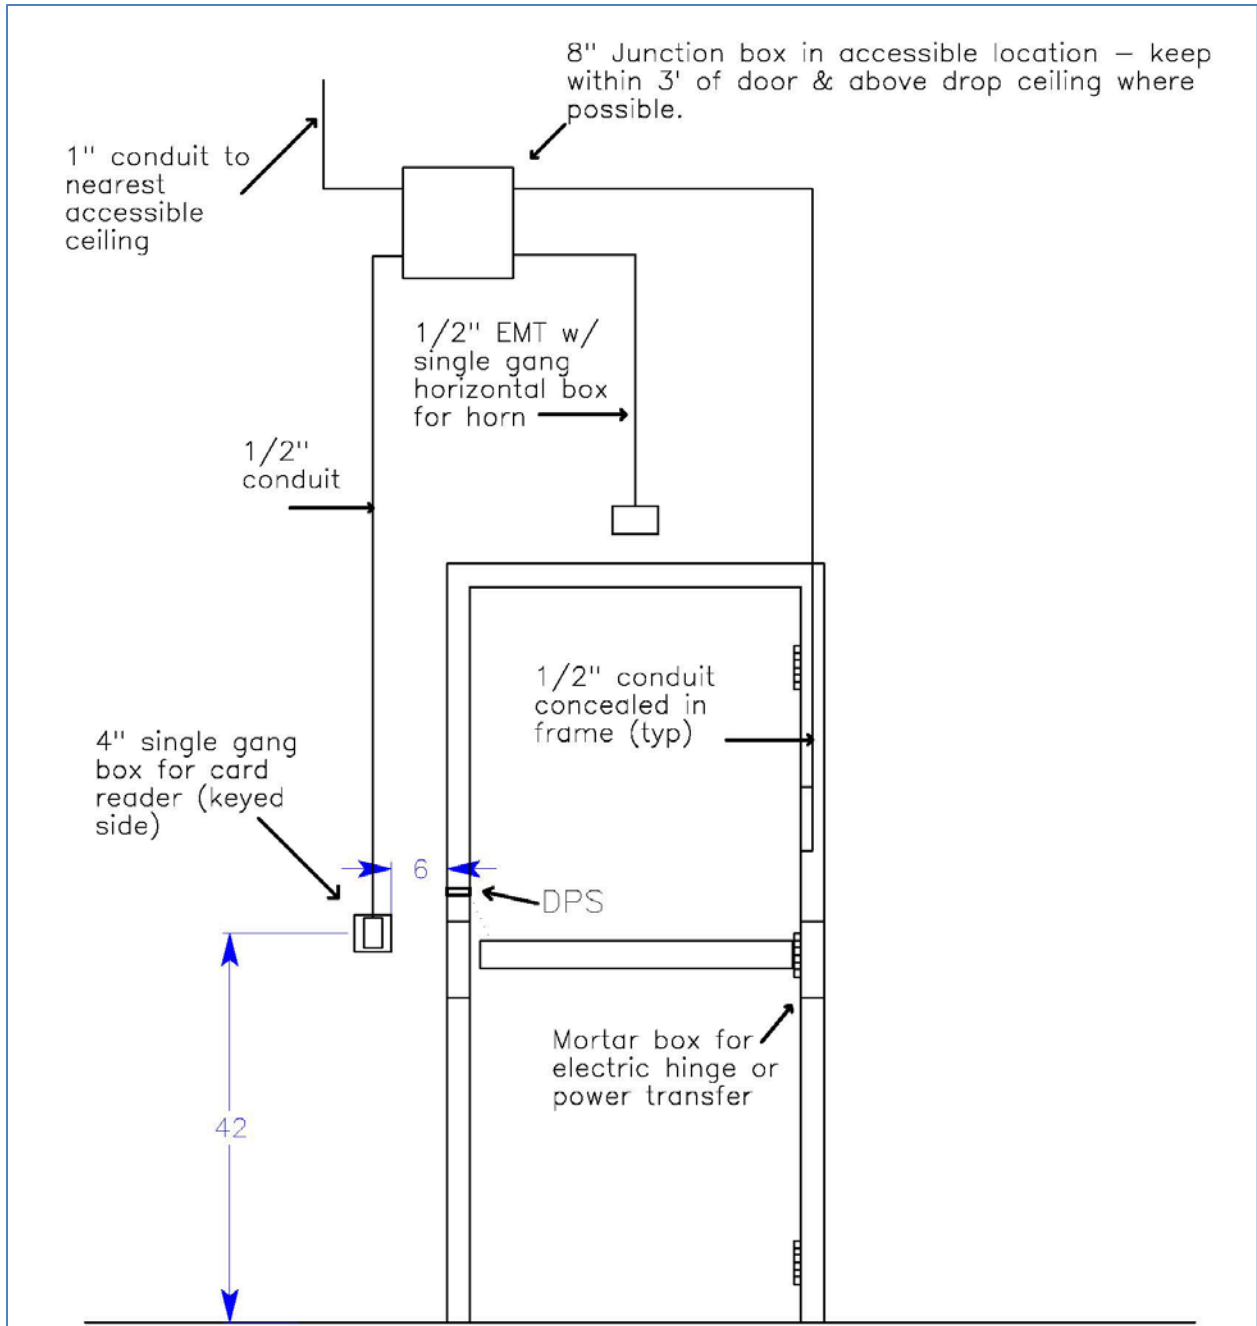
8" Junction box in accessible location – keep within 3' of door & above drop ceiling where possible.

1" conduit to nearest accessible ceiling

1/2" EMT w/ single gang horizontal box for horn

1/2" conduit

1/2" conduit concealed in frame (typ)

4" single gang box for card reader (keyed side)

6

DPS

Mortar box for electric hinge or power transfer

42